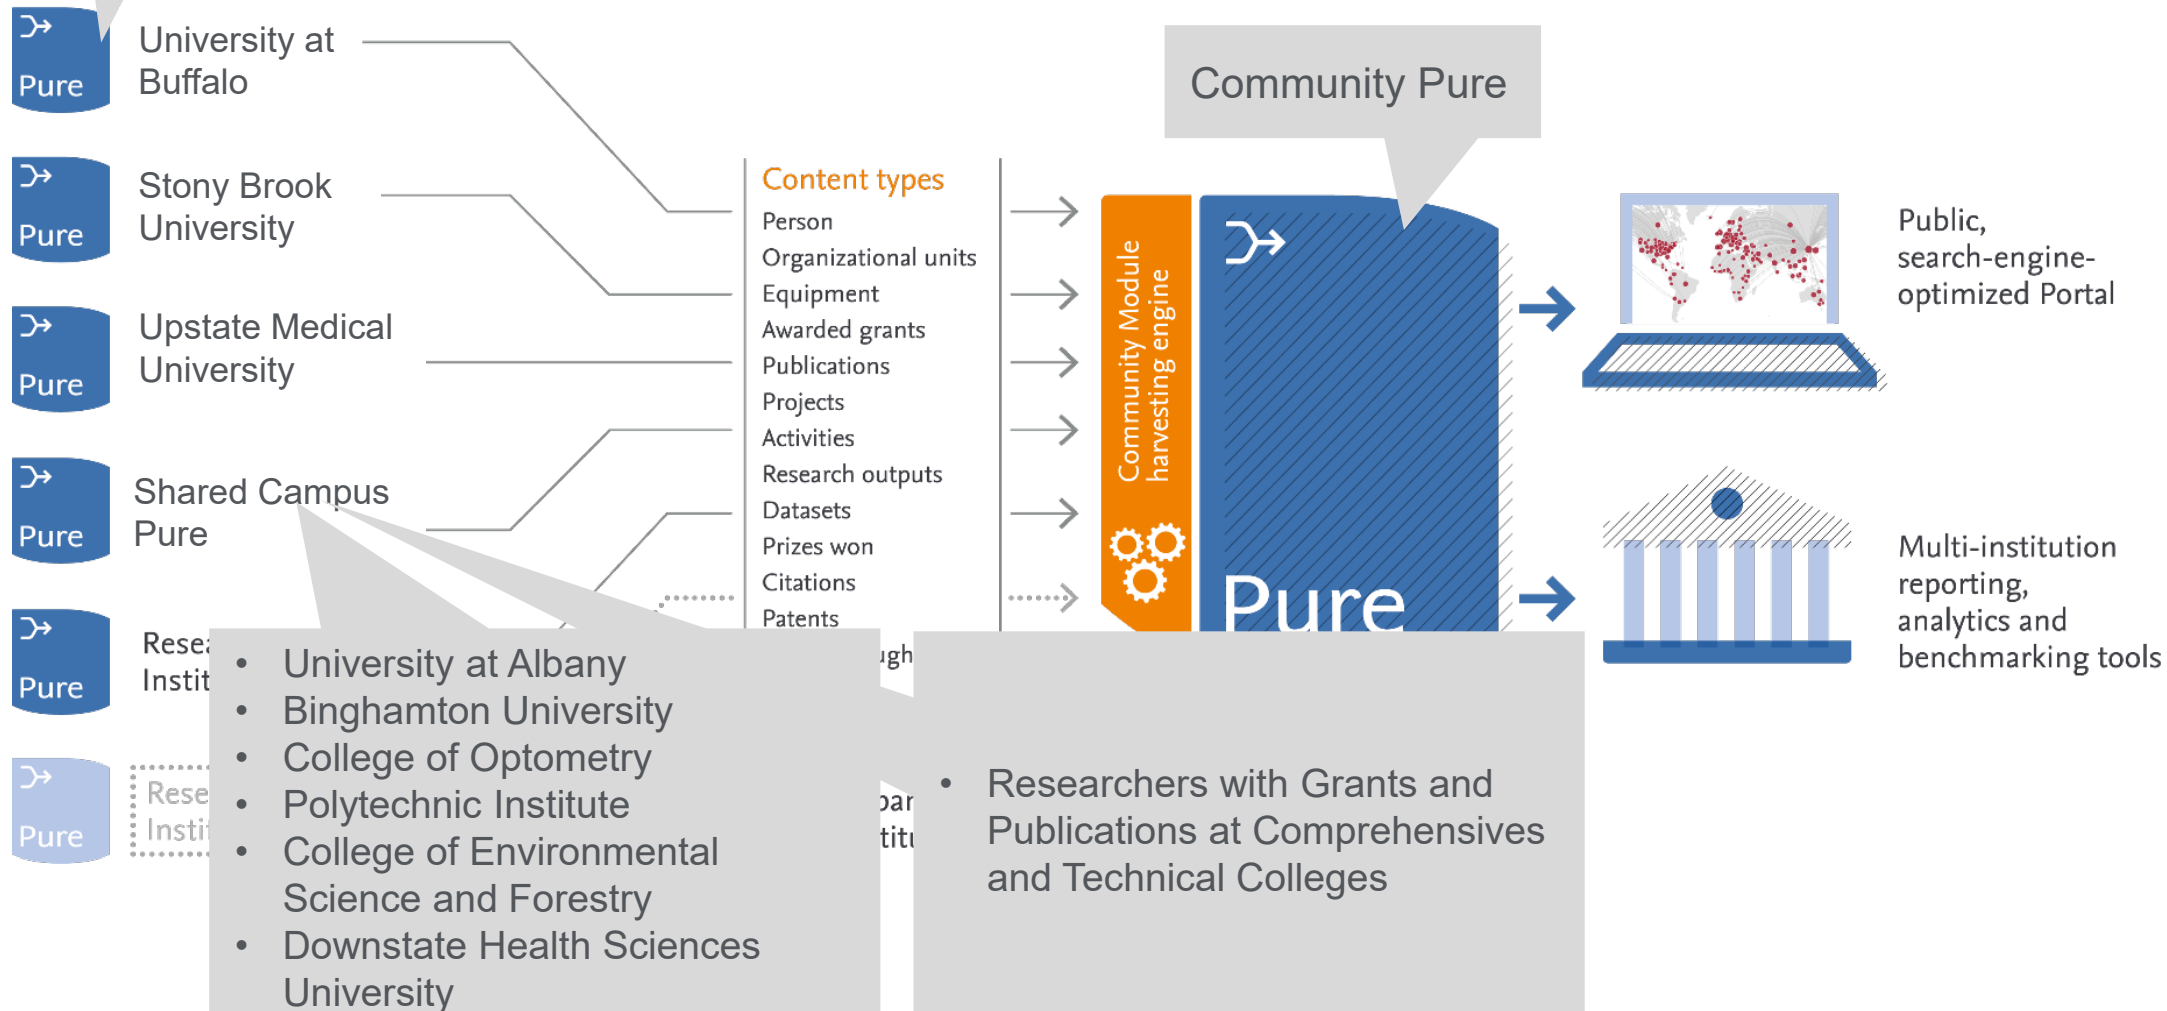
Pure
University at Buffalo

Pure
Stony Brook University

Pure
Upstate Medical University

Pure
Shared Campus Pure

Pure
Resea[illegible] Instit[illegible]

Pure
Rese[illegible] Insti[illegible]

Community Pure

Content types
Person
Organizational units
Equipment
Awarded grants
Publications
Projects
Activities
Research outputs
Datasets
Prizes won
Citations
Patents
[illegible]ugh
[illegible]par
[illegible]titu

Community Module harvesting engine

Pure

Public, search-engine-optimized Portal

Multi-institution reporting, analytics and benchmarking tools

• University at Albany
• Binghamton University
• College of Optometry
• Polytechnic Institute
• College of Environmental Science and Forestry
• Downstate Health Sciences University

• Researchers with Grants and Publications at Comprehensives and Technical Colleges